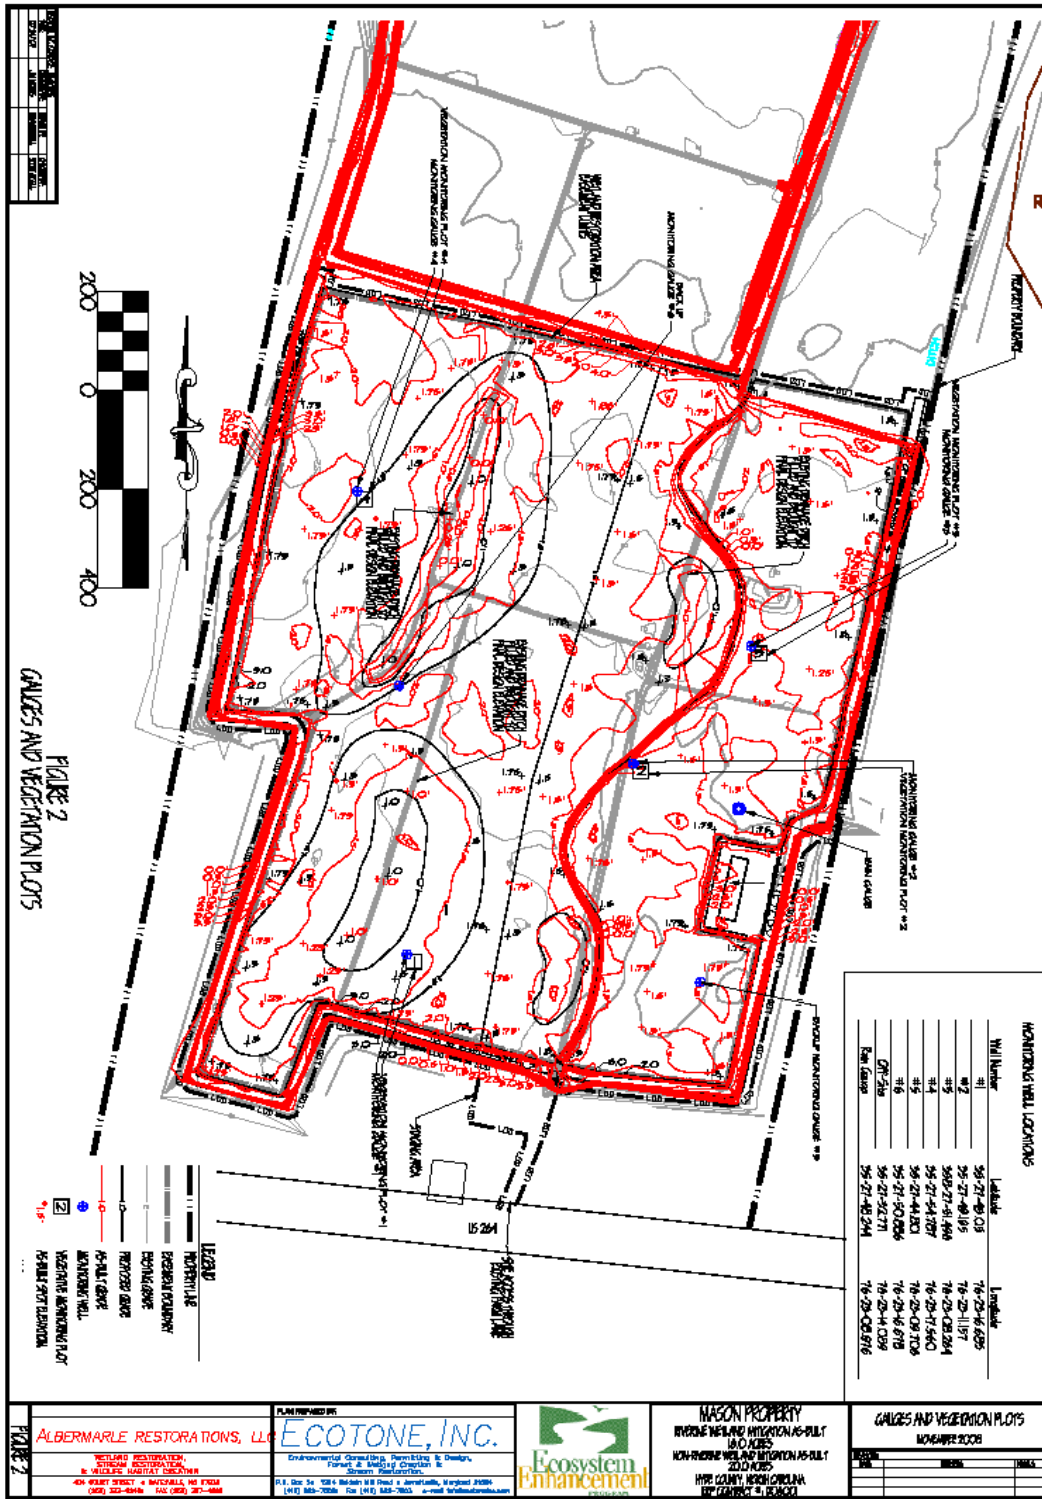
FIGURE 2
GAUGES AND VEGETATION PLOTS

200 0 200 400

MONITORING WELL LOCATIONS

| Well Number | Latitude | Longitude |
|---|---|---|
| #1 | 35-27-49.08 | 76-23-16.685 |
| #2 | 35-27-49.165 | 76-23-11.157 |
| #3 | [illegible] | 76-23-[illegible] |
| #4 | 35-27-44.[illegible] | 76-23-09.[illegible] |
| #5 | 35-27-50.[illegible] | 76-23-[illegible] |
| #6 | 35-27-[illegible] | 76-23-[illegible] |
| Off-Site | 35-27-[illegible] | 76-23-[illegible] |
| Rain Gauge | 35-27-40.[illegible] | 76-23-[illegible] |

LEGEND
PROPERTY LINE
EASEMENT BOUNDARY
EXISTING GRADE
PROPOSED GRADE
AS-BUILT GRADE
MONITORING WELL
VEGETATIVE MONITORING PLOT
AS-BUILT SPOT ELEVATION

US 264

PROPERTY BOUNDARY
MONITORING GAUGE
RAIN GAUGE
VEGETATION MONITORING PLOT
MONITORING GAUGE #2 VEGETATION MONITORING PLOT #2

ALBERMARLE RESTORATIONS, LLC
WETLAND RESTORATION, STREAM RESTORATION, & WILDLIFE HABITAT CREATION

PLAN PREPARED BY:
ECOTONE, INC.
Environmental Consulting, Permitting & Design, Forest & Wetland Creation & Stream Restoration.

Ecosystem Enhancement PROGRAM

MASON PROPERTY
RIVERINE WETLAND MITIGATION AS-BUILT
18.0 ACRES
NON-RIVERINE WETLAND MITIGATION AS-BUILT
20.0 ACRES
HYDE COUNTY, NORTH CAROLINA
EEP CONTRACT #: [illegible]

GAUGES AND VEGETATION PLOTS
NOVEMBER 2008

FIGURE 2